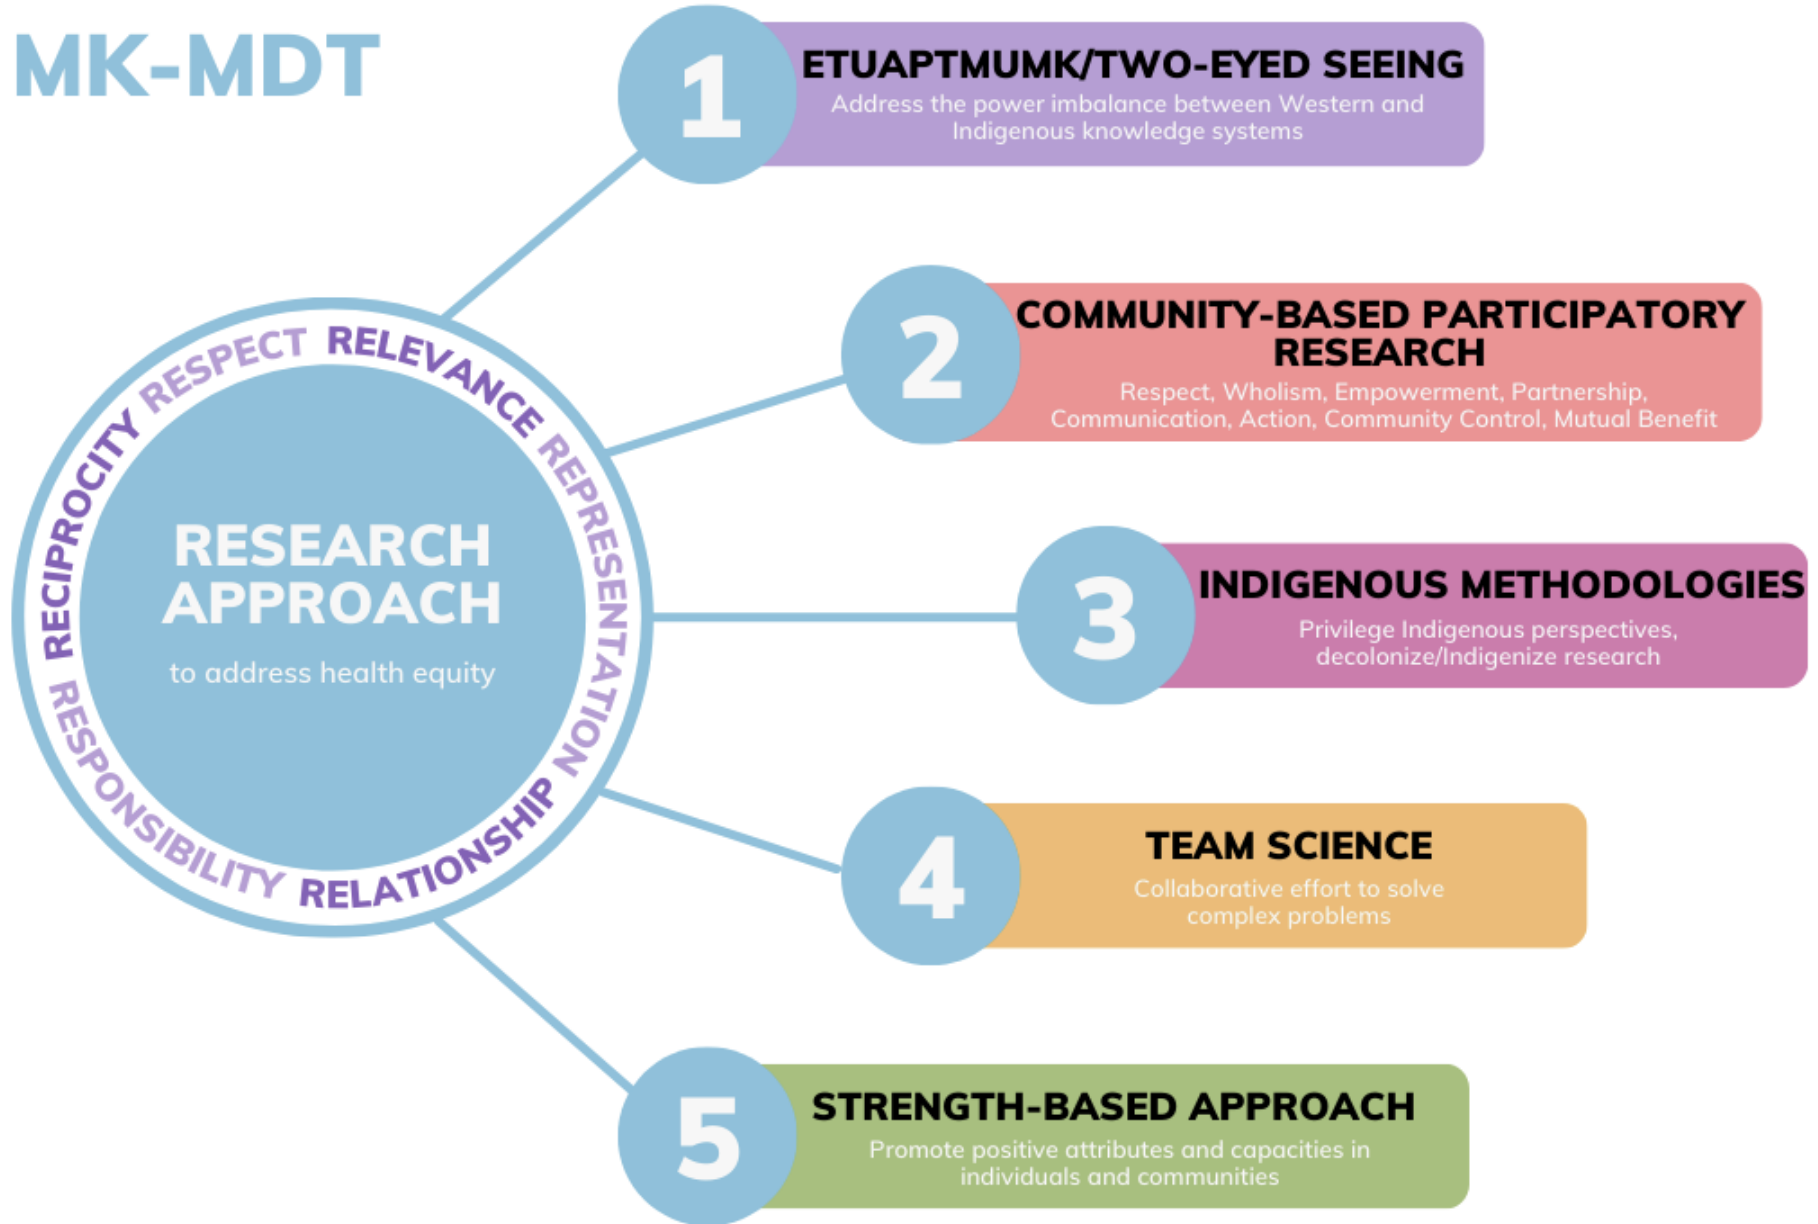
MK-MDT

RESPECT RELEVANCE REPRESENTATION RELATIONSHIP RESPONSIBILITY RECIPROCITY

RESEARCH APPROACH

to address health equity

1

ETUAPTMUMK/TWO-EYED SEEING

Address the power imbalance between Western and Indigenous knowledge systems

2

COMMUNITY-BASED PARTICIPATORY RESEARCH

Respect, Wholism, Empowerment, Partnership, Communication, Action, Community Control, Mutual Benefit

3

INDIGENOUS METHODOLOGIES

Privilege Indigenous perspectives, decolonize/Indigenize research

4

TEAM SCIENCE

Collaborative effort to solve complex problems

5

STRENGTH-BASED APPROACH

Promote positive attributes and capacities in individuals and communities